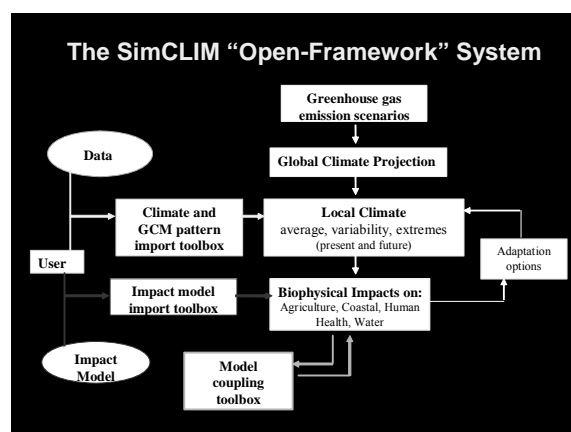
The SimCLIM "Open-Framework" System

Greenhouse gas emission scenarios

Global Climate Projection

Data

Climate and GCM pattern import toolbox

Local Climate
average, variability, extremes
(present and future)

User

Adaptation options

Impact model import toolbox

Biophysical Impacts on:
Agriculture, Coastal, Human Health, Water

Impact Model

Model coupling toolbox